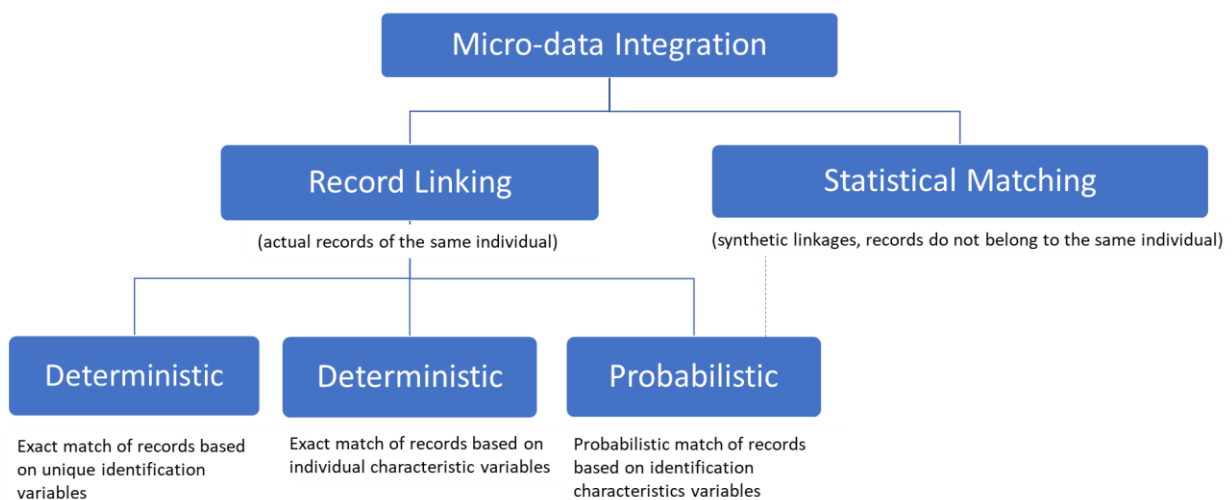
Micro-data Integration

Record Linking

(actual records of the same individual)

Statistical Matching

(synthetic linkages, records do not belong to the same individual)

Deterministic

Exact match of records based on unique identification variables

Deterministic

Exact match of records based on individual characteristic variables

Probabilistic

Probabilistic match of records based on identification characteristics variables